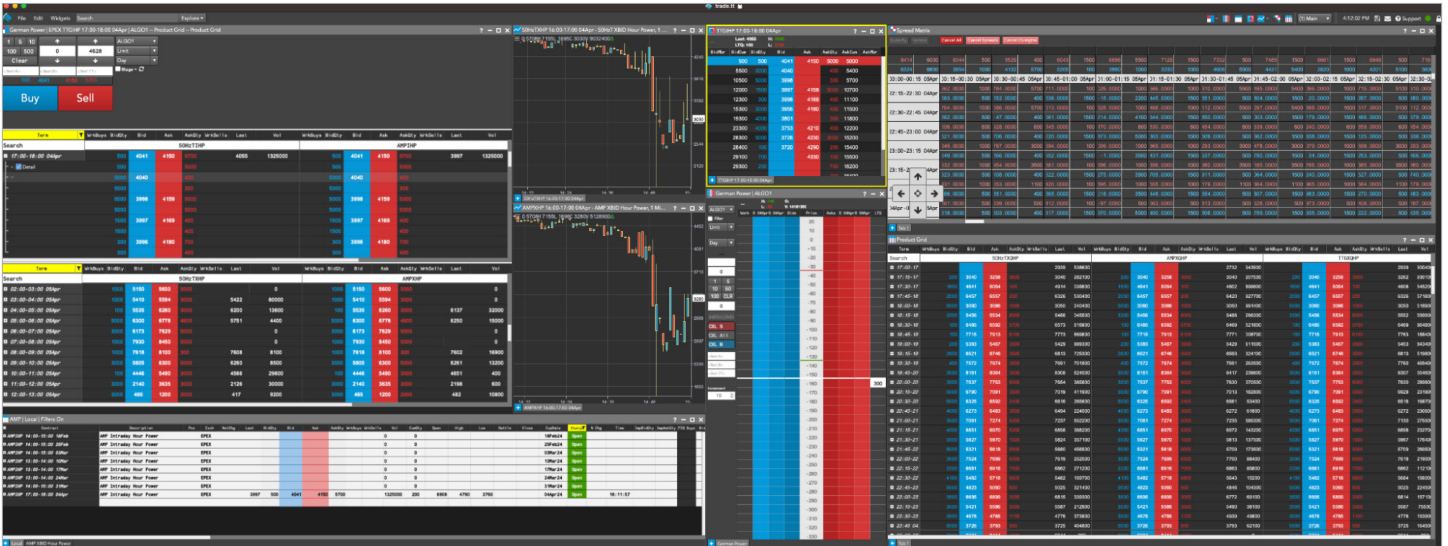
trade.tt

File Edit Widgets Search Explore

German Power | EPEX TTGHP 17:30-18:00 04Apr | ALGO1 – Product Grid – Product Grid

Buy Sell

Clear

Limit

Day

| Term | WrkBuys | BidQty | Bid | Ask | AskQty | WrkSells | Last | Vol | WrkBuys | BidQty | Bid | Ask | AskQty | WrkSells | Last | Vol |
|---|---|---|---|---|---|---|---|---|---|---|---|---|---|---|---|---|
| Search | | | 50HzTTGHP | | | | | | | | AMPXHP | | | | | |
| 17:30-18:00 04Apr | | 500 | 4041 | 4150 | 5700 | | 4055 | 1325000 | | 500 | 4041 | 4150 | 5700 | | 3997 | 1325000 |
| Detail | | | | | | | | | | | | | | | | |

| Term | WrkBuys | BidQty | Bid | Ask | AskQty | WrkSells | Last | Vol | WrkBuys | BidQty | Bid | Ask | AskQty | WrkSells | Last | Vol |
|---|---|---|---|---|---|---|---|---|---|---|---|---|---|---|---|---|
| | | | 50HzTTGHP | | | | | | | | AMPXHP | | | | | |
| 02:00-03:00 05Apr | | 1000 | 5150 | 5600 | | | | 0 | | 1000 | 5150 | 5600 | | | | 0 |
| 03:00-04:00 05Apr | | 1000 | 5410 | 5584 | | | 5422 | 80000 | | 1000 | 5410 | 5584 | | | | 0 |
| 04:00-05:00 05Apr | | 100 | 5535 | 6265 | | | 6200 | 12600 | | 100 | 5535 | 6265 | | | 6137 | 32000 |
| 05:00-06:00 05Apr | | 1000 | 6300 | 6779 | | | 5751 | 4400 | | 1000 | 6300 | 6779 | | | 6250 | 15500 |
| 06:00-07:00 05Apr | | 2000 | 6173 | 7629 | | | | 0 | | 2000 | 6173 | 7629 | | | | 0 |
| 07:00-08:00 05Apr | | 1000 | 7000 | 9450 | | | | 0 | | 1000 | 7000 | 9450 | | | | 0 |
| 08:00-09:00 05Apr | | 1000 | 7618 | 8100 | | | 7608 | 8100 | | 1000 | 7618 | 8100 | | | 7602 | 16800 |
| 09:00-10:00 05Apr | | 5000 | 6300 | 6300 | | | 6263 | 5000 | | 5000 | 6300 | 6300 | | | 6263 | 5000 |
| 10:00-11:00 05Apr | | 100 | 4446 | 5460 | | | 4566 | 29600 | | 100 | 4446 | 5460 | | | 4566 | 29600 |
| 11:00-12:00 05Apr | | 5000 | 2142 | 3635 | | | 2126 | 30000 | | 5000 | 2142 | 3635 | | | 2186 | 600 |
| 12:00-13:00 05Apr | | 1000 | 465 | 1200 | | | 417 | 8200 | | 1000 | 465 | 1200 | | | 482 | 10800 |

AMP | Local | Filters On

AMP Intraday Hour Power EPEX 3997 500 4041 4150 5700 1325000 200 4968 4790 3790 34Apr24 Open 16:11:57

50HzTTGHP 16:03-17:00 04Apr – 50HzTTGHP Hour Power, 1 Mi...

AMPXHP 16:03-17:00 04Apr – AMP XBID Hour Power, 1 Mi...

TTGHP 17:03-18:00 04Apr

| BidQty | Bid | Ask | AskQty |
|---|---|---|---|
| 500 | 4041 | 4150 | 5000 |
| 8500 | 3999 | 4150 | 5400 |
| 10500 | 3998 | 4189 | 5700 |
| 11000 | 3998 | 4190 | 9700 |
| 12000 | 3997 | 4189 | 10000 |
| 15000 | 3996 | 4189 | 11100 |
| 17000 | 3990 | 4189 | 11500 |
| 19500 | 3801 | | 11600 |
| 23300 | 3753 | 4210 | 12200 |
| 25300 | 3728 | 4250 | 13100 |
| 28400 | | 4260 | 15000 |
| 28900 | | 4290 | 15200 |

German Power | ALGO1

Spread Matrix

Cancel All Cancel Spreads Cancel Outrights

Product Grid

| Term | | 50HzTTGHP | | | | AMPXHP | | | | TTGHP | |
|---|---|---|---|---|---|---|---|---|---|---|---|
| Search | | | | | | | | | | | |

German Power

AMP XBID Hour Power